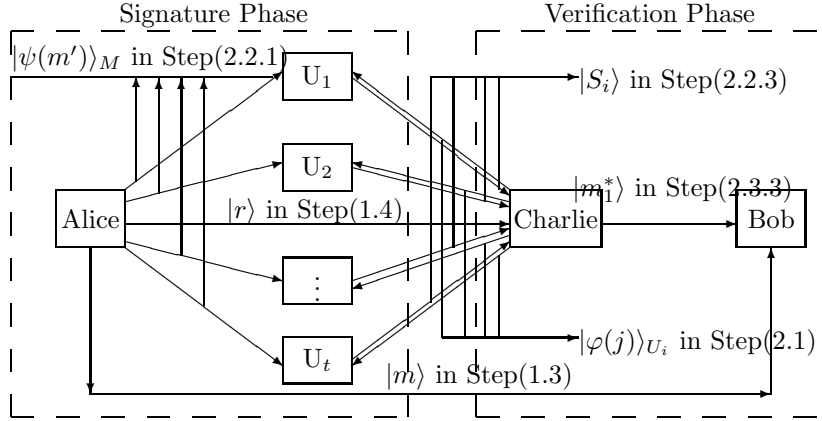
Signature Phase

Verification Phase

$|\psi(m')\rangle_M$ in Step(2.2.1)

$\mathrm{U}_1$

$|S_i\rangle$ in Step(2.2.3)

$\mathrm{U}_2$

$|m_1^*\rangle$ in Step(2.3.3)

Alice

$|r\rangle$ in Step(1.4)

Charlie

Bob

$\vdots$

$|\varphi(j)\rangle_{U_i}$ in Step(2.1)

$\mathrm{U}_t$

$|m\rangle$ in Step(1.3)